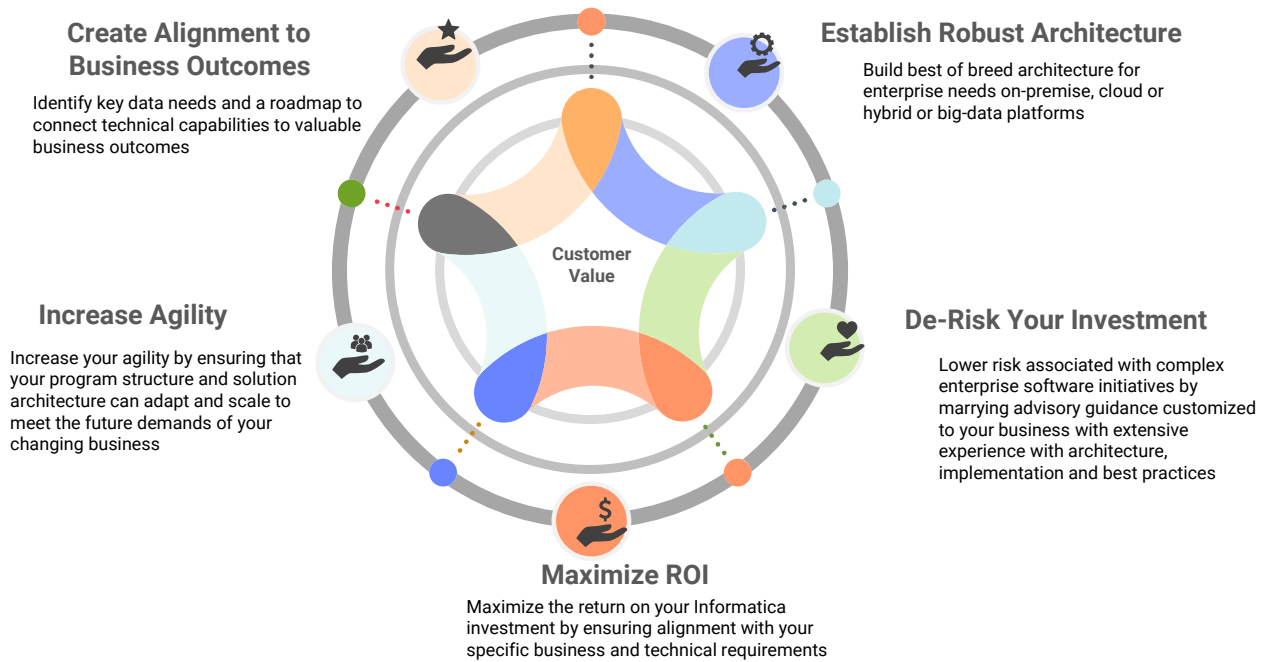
Create Alignment to Business Outcomes

Identify key data needs and a roadmap to connect technical capabilities to valuable business outcomes

Establish Robust Architecture

Build best of breed architecture for enterprise needs on-premise, cloud or hybrid or big-data platforms

Customer Value

Increase Agility

Increase your agility by ensuring that your program structure and solution architecture can adapt and scale to meet the future demands of your changing business

De-Risk Your Investment

Lower risk associated with complex enterprise software initiatives by marrying advisory guidance customized to your business with extensive experience with architecture, implementation and best practices

Maximize ROI

Maximize the return on your Informatica investment by ensuring alignment with your specific business and technical requirements